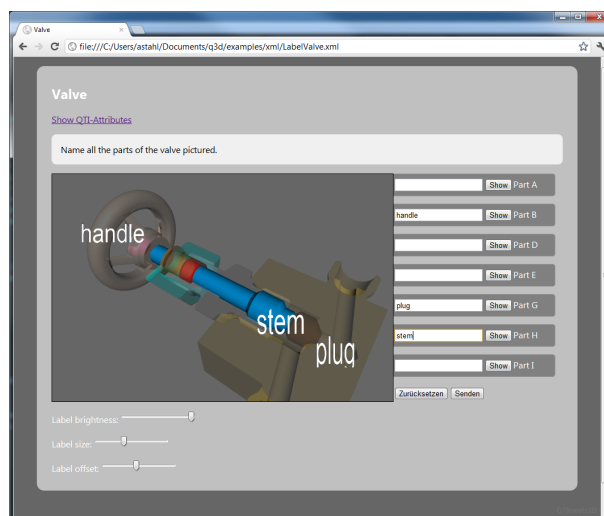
Valve
file:///C:/Users/astahl/Documents/q3d/examples/xml/LabelValve.xml

Valve

Show QTI-Attributes

Name all the parts of the valve pictured.

handle
stem
plug

| | | |
|---|---|---|
| | Show | Part A |
| handle | Show | Part B |
| | Show | Part D |
| | Show | Part E |
| plug | Show | Part G |
| stem | Show | Part H |
| | Show | Part I |

Zurücksetzen Senden

Label brightness:

Label size:

Label offset: